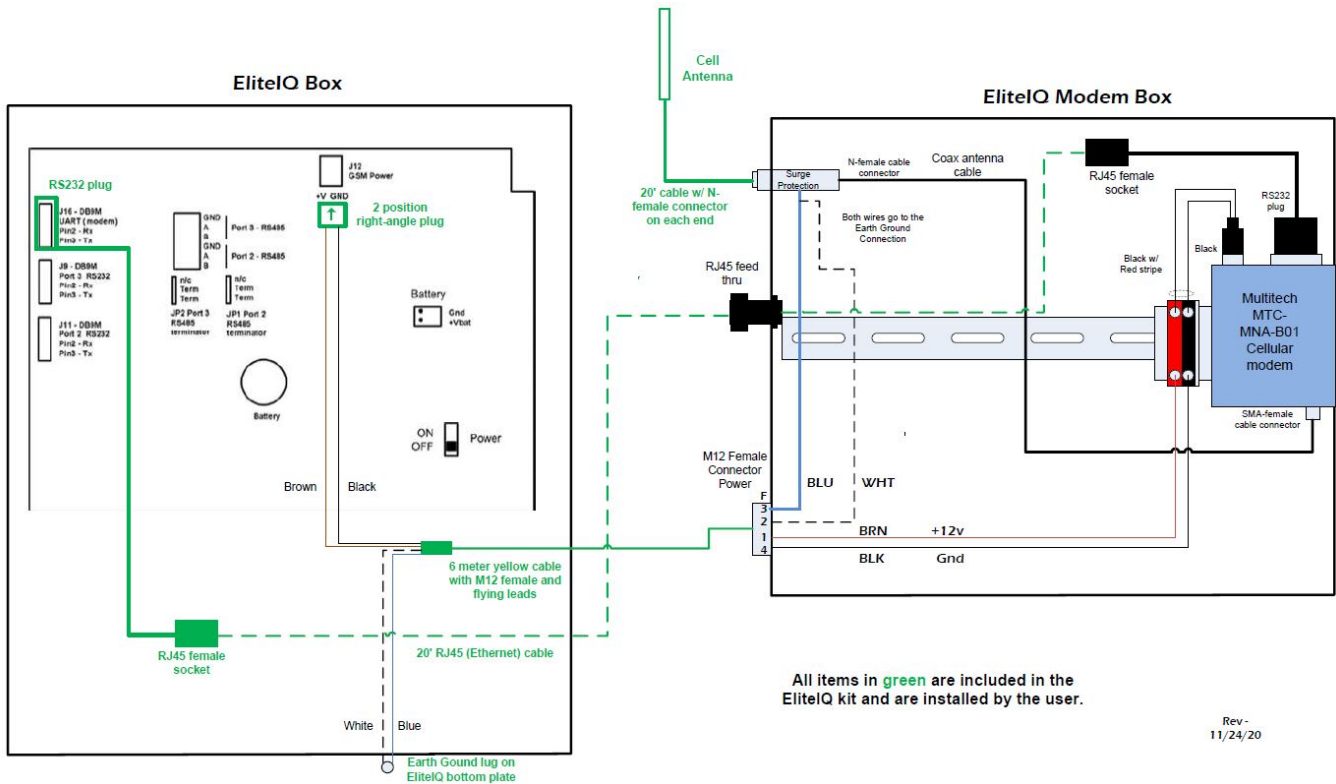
EliteIQ Box

RS232 plug

J16 - DB9M
UART (modem)
Pin2 - Rx
Pin3 - Tx

J9 - DB9M
Port 3 RS232
Pin2 - Rx
Pin3 - Tx

J11 - DB9M
Port 2 RS232
Pin2 - Rx
Pin3 - Tx

GND
A
B
GND
A
B
Port 3 - RS485
Port 2 - RS485

n/c
Term
Term
JP2 Port 3
RS485
terminator

n/c
Term
Term
JP1 Port 2
RS485
terminator

J12
GSM Power
+V GND

2 position
right-angle plug

Battery
Gnd
+Vbat

Battery

ON
OFF
Power

Brown
Black

6 meter yellow cable with M12 female and flying leads

RJ45 female socket

20' RJ45 (Ethernet) cable

White
Blue

Earth Gound lug on EliteIQ bottom plate

Cell Antenna

20' cable w/ N-female connector on each end

EliteIQ Modem Box

Surge Protection

N-female cable connector

Coax antenna cable

Both wires go to the Earth Ground Connection

RJ45 female socket

RS232 plug

Black

Black w/ Red stripe

RJ45 feed thru

Multitech MTC-MNA-B01 Cellular modem

SMA-female cable connector

M12 Female Connector Power

F
3
2
1
4

BLU
WHT
BRN
+12v
BLK
Gnd

All items in green are included in the EliteIQ kit and are installed by the user.

Rev - 11/24/20